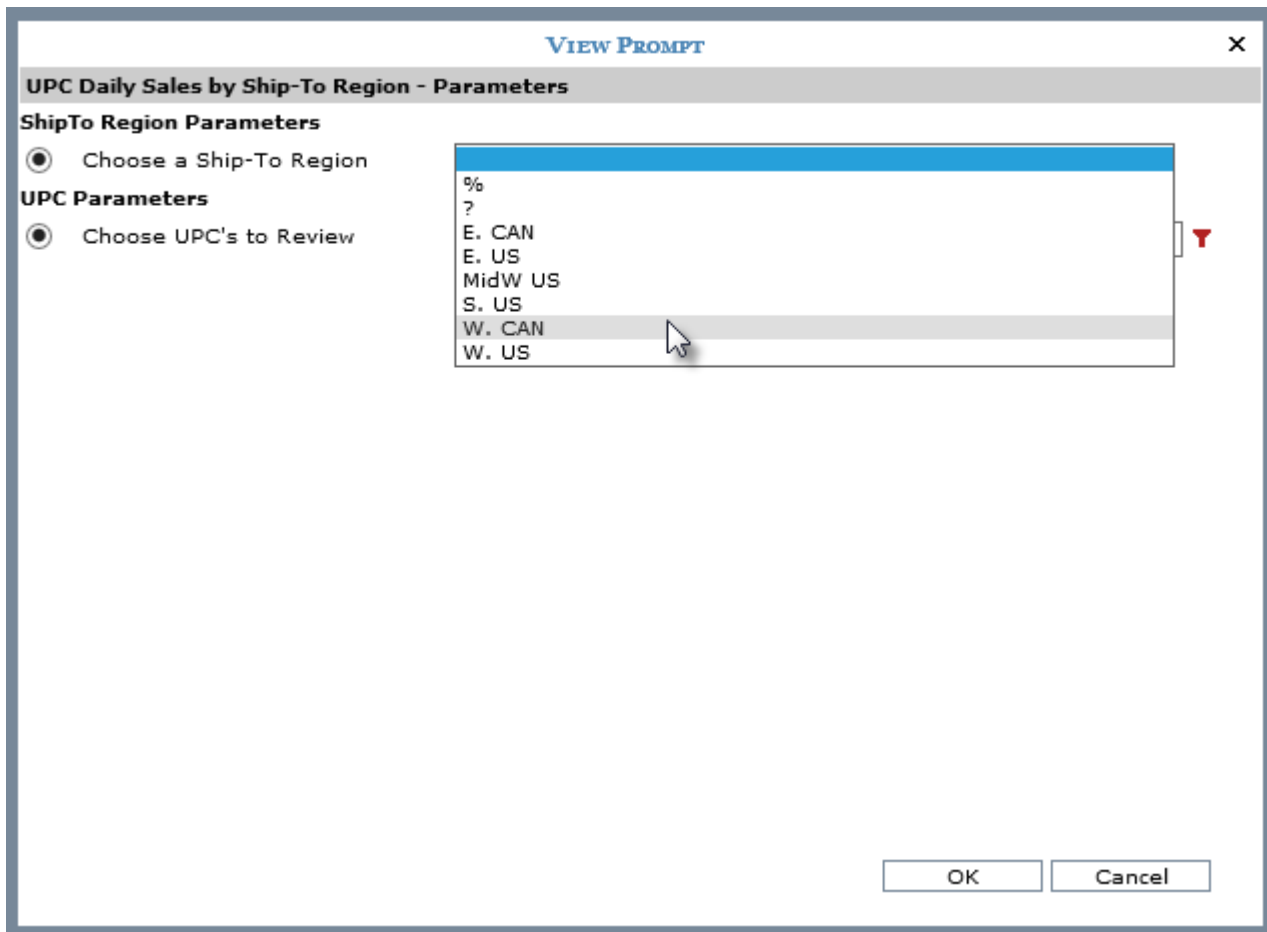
View Prompt

×

UPC Daily Sales by Ship-To Region - Parameters

ShipTo Region Parameters

Choose a Ship-To Region

UPC Parameters

Choose UPC's to Review

%
?
E. CAN
E. US
MidW US
S. US
W. CAN
W. US

OK

Cancel